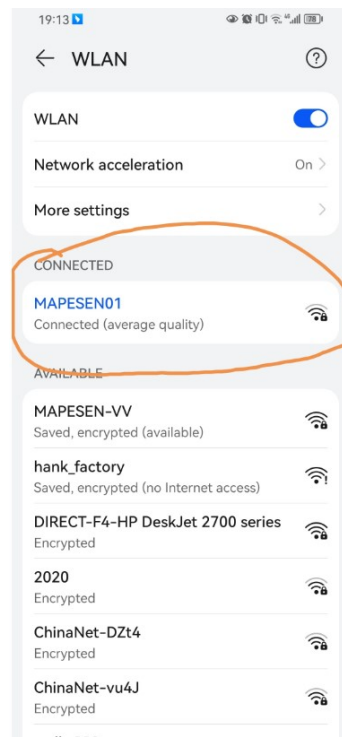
19:13

78

← WLAN

?

WLAN

Network acceleration On >

More settings >

CONNECTED

MAPESEN01
Connected (average quality)

AVAILABLE

MAPESEN-VV
Saved, encrypted (available)

hank_factory
Saved, encrypted (no Internet access)

DIRECT-F4-HP DeskJet 2700 series
Encrypted

2020
Encrypted

ChinaNet-DZt4
Encrypted

ChinaNet-vu4J
Encrypted

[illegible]